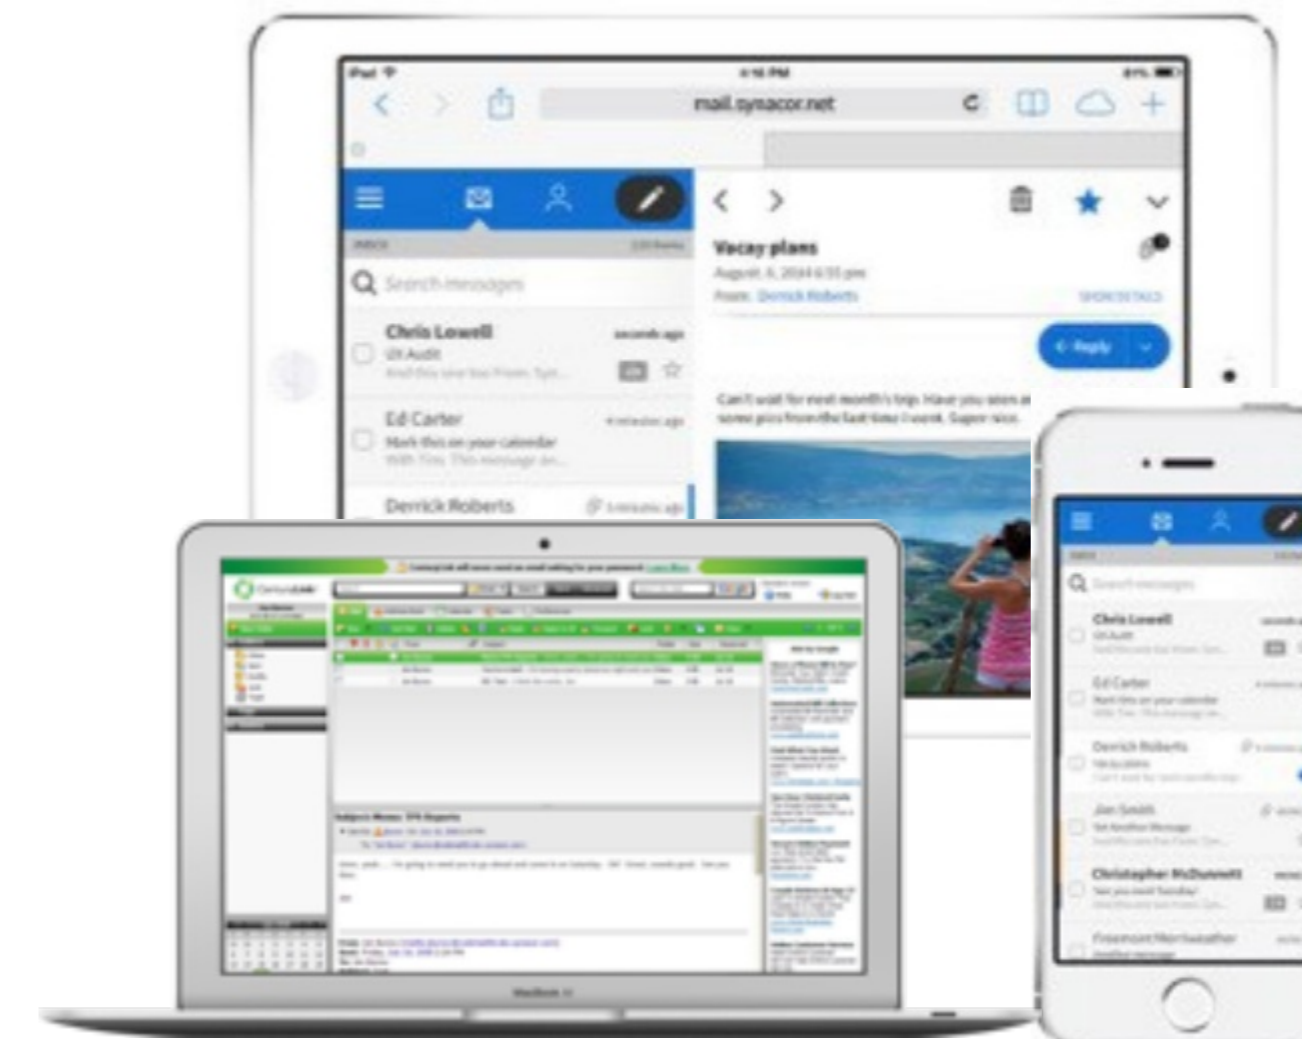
iPad
4:16 PM
61%
mail.synacor.net

INBOX
Search messages
Chris Lowell
seconds ago
UX Audit
Ed Carter
4 minutes ago
Mark this on your calendar
With Tim: This message an...
Derrick Roberts
5 minutes ago

Vacay plans
August 6, 2014 4:55 pm
From: Derrick Roberts
SHOW DETAILS
Reply
Can't wait for next month's trip. Have you seen a some pics from the last time I went. Super nice.

CenturyLink
MacBook Air

Search messages
Chris Lowell
UX Audit
Ed Carter
Mark this on your calendar
Derrick Roberts
Vacay plans
Jon Smith
Set Another Message
Christopher McDonnell
See you next Tuesday!
Freemont Northweather